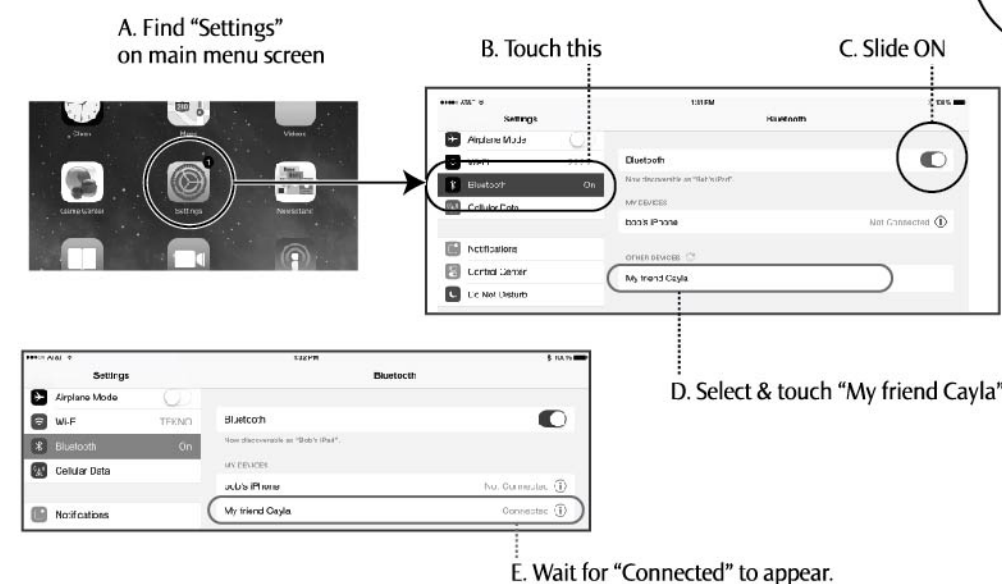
A. Find "Settings" on main menu screen

B. Touch this

C. Slide ON

Clock Maps Videos

Game Center Settings Newsstand

1:31 PM

Settings

Bluetooth

Airplane Mode

Wi-Fi

Bluetooth On

Cellular Data

Notifications

Control Center

Do Not Disturb

Bluetooth

Now discoverable as "Bob's iPad".

MY DEVICES

Bob's iPhone Not Connected

OTHER DEVICES

My friend Cayla

D. Select & touch "My friend Cayla"

AT&T

1:32 PM

Settings

Bluetooth

Airplane Mode

Wi-Fi TEKNO

Bluetooth On

Cellular Data

Notifications

Bluetooth

Now discoverable as "Bob's iPad".

MY DEVICES

Bob's iPhone Not Connected

My friend Cayla Connected

E. Wait for "Connected" to appear.